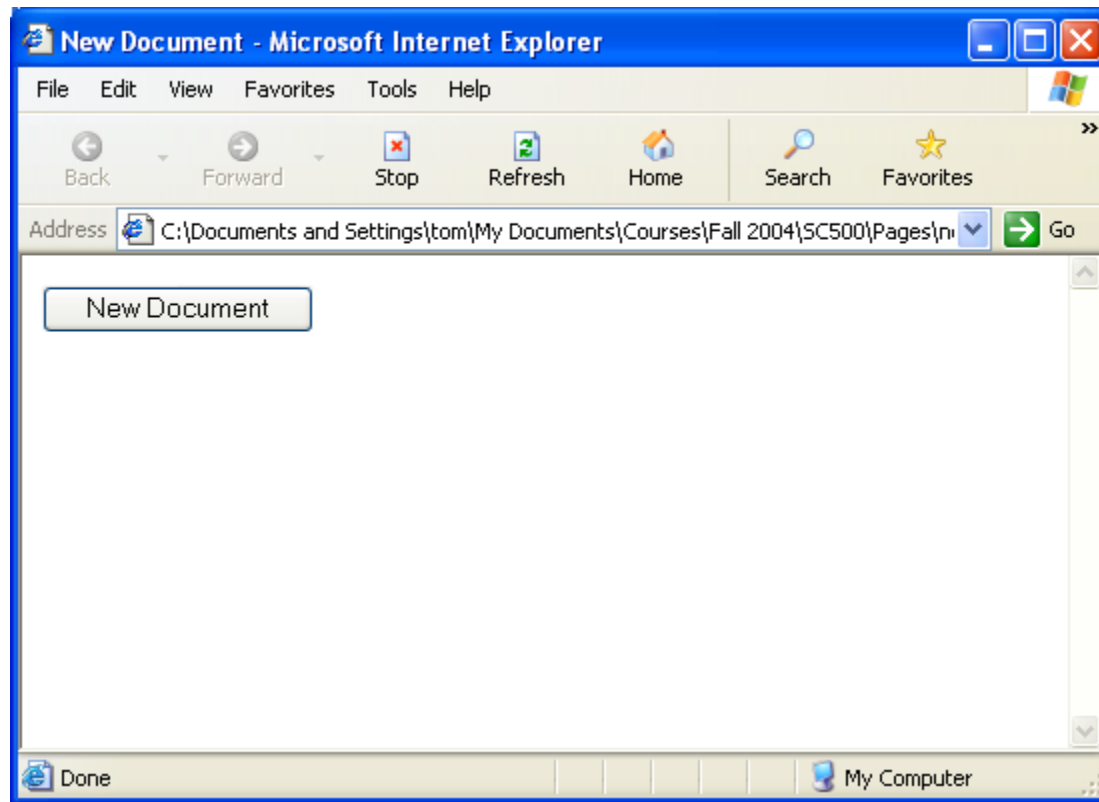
New Document - Microsoft Internet Explorer

File Edit View Favorites Tools Help

Back Forward Stop Refresh Home Search Favorites

Address C:\Documents and Settings\tom\My Documents\Courses\Fall 2004\SC500\Pages\n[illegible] Go

New Document

Done My Computer